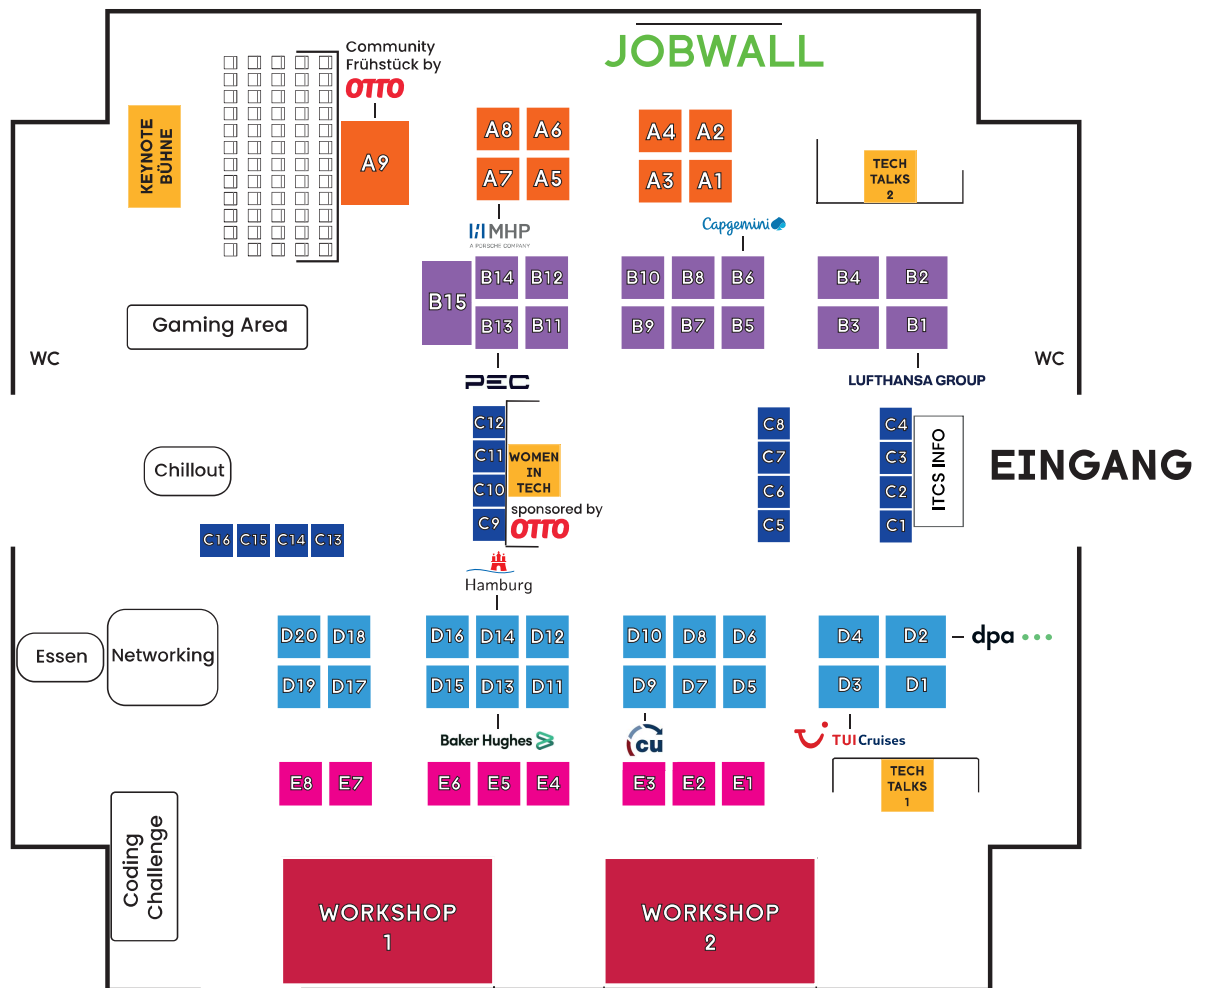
Community Frühstück by
OTTO

JOBWALL

KEYNOTE BÜHNE

A9

A8 A6
A7 A5

A4 A2
A3 A1

TECH TALKS 2

MHP
A PORSCHE COMPANY

Capgemini

B15
B14 B12
B13 B11

B10 B8 B6
B9 B7 B5

B4 B2
B3 B1

Gaming Area

WC

WC

PEC

LUFTHANSA GROUP

C12
C11
C10
C9

WOMEN IN TECH
sponsored by
OTTO

C8
C7
C6
C5

C4
C3
C2
C1

ITCS INFO

EINGANG

Chillout

C16 C15 C14 C13

Hamburg

Essen

Networking

D20 D18
D19 D17

D16 D14 D12
D15 D13 D11

D10 D8 D6
D9 D7 D5

D4 D2
D3 D1

dpa

Baker Hughes

cu

TUI Cruises

E8 E7

E6 E5 E4

E3 E2 E1

TECH TALKS 1

Coding Challenge

WORKSHOP 1

WORKSHOP 2